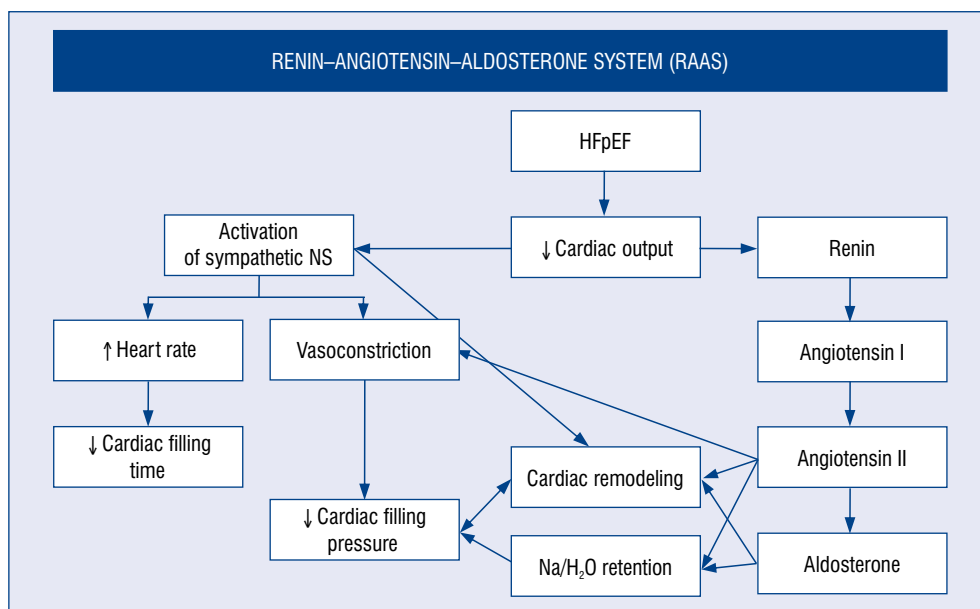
RENIN–ANGIOTENSIN–ALDOSTERONE SYSTEM (RAAS)

HFpEF

Activation of sympathetic NS

↓ Cardiac output

Renin

↑ Heart rate

Vasoconstriction

Angiotensin I

↓ Cardiac filling time

Angiotensin II

Cardiac remodeling

↓ Cardiac filling pressure

Na/$H_2O$ retention

Aldosterone